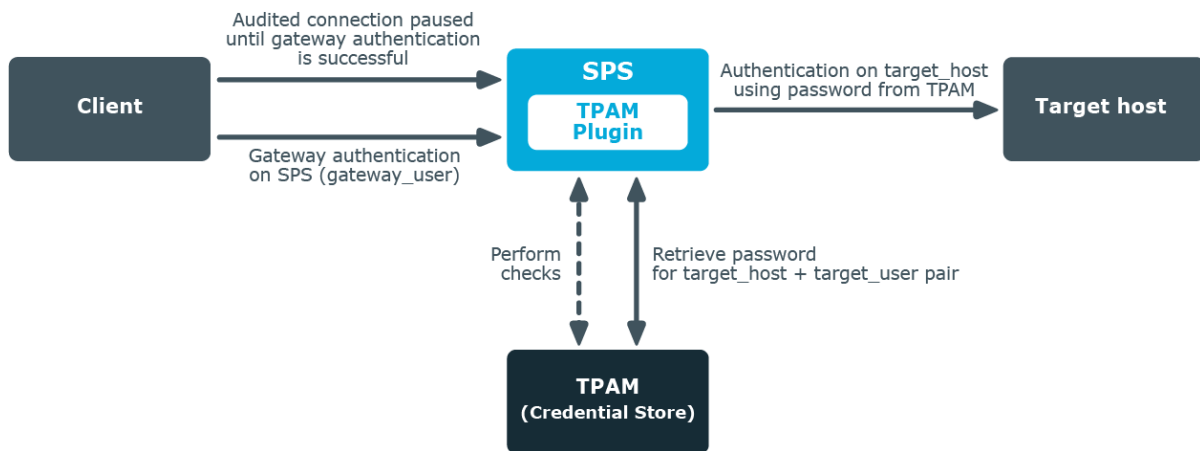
Client

Audited connection paused until gateway authentication is successful

Gateway authentication on SPS (gateway_user)

SPS

TPAM Plugin

Authentication on target_host using password from TPAM

Target host

Perform checks

Retrieve password for target_host + target_user pair

TPAM
(Credential Store)